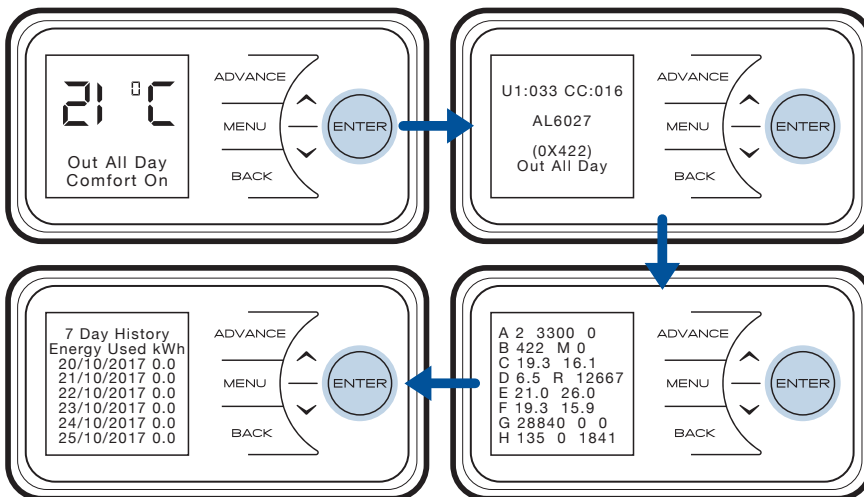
21 °C
Out All Day
Comfort On

ADVANCE
MENU
BACK
ENTER

U1:033 CC:016
AL6027
(0X422)
Out All Day

ADVANCE
MENU
BACK
ENTER

A 2 3300 0
B 422 M 0
C 19.3 16.1
D 6.5 R 12667
E 21.0 26.0
F 19.3 15.9
G 28840 0 0
H 135 0 1841

ADVANCE
MENU
BACK
ENTER

7 Day History
Energy Used kWh
20/10/2017 0.0
21/10/2017 0.0
22/10/2017 0.0
23/10/2017 0.0
24/10/2017 0.0
25/10/2017 0.0

ADVANCE
MENU
BACK
ENTER